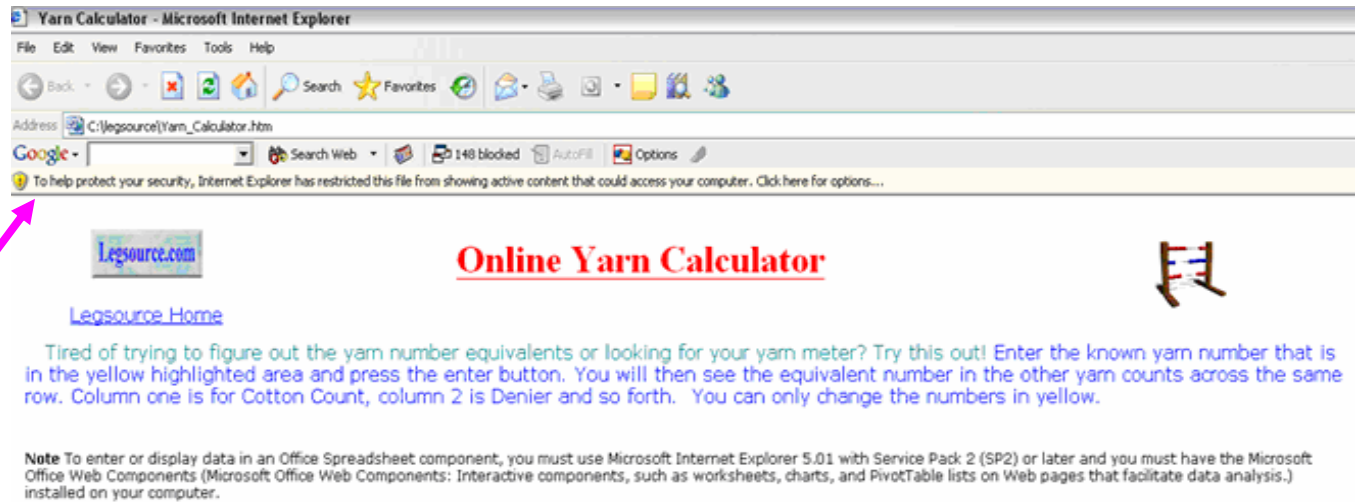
Yarn Calculator - Microsoft Internet Explorer

File Edit View Favorites Tools Help

Back Search Favorites

Address C:\legsource\Yarn_Calculator.htm

Google Search Web 148 blocked AutoFill Options

To help protect your security, Internet Explorer has restricted this file from showing active content that could access your computer. Click here for options...

Legsource.com

Online Yarn Calculator

Legsource Home

Tired of trying to figure out the yarn number equivalents or looking for your yarn meter? Try this out! Enter the known yarn number that is in the yellow highlighted area and press the enter button. You will then see the equivalent number in the other yarn counts across the same row. Column one is for Cotton Count, column 2 is Denier and so forth. You can only change the numbers in yellow.

**Note** To enter or display data in an Office Spreadsheet component, you must use Microsoft Internet Explorer 5.01 with Service Pack 2 (SP2) or later and you must have the Microsoft Office Web Components (Microsoft Office Web Components: Interactive components, such as worksheets, charts, and PivotTable lists on Web pages that facilitate data analysis.) installed on your computer.